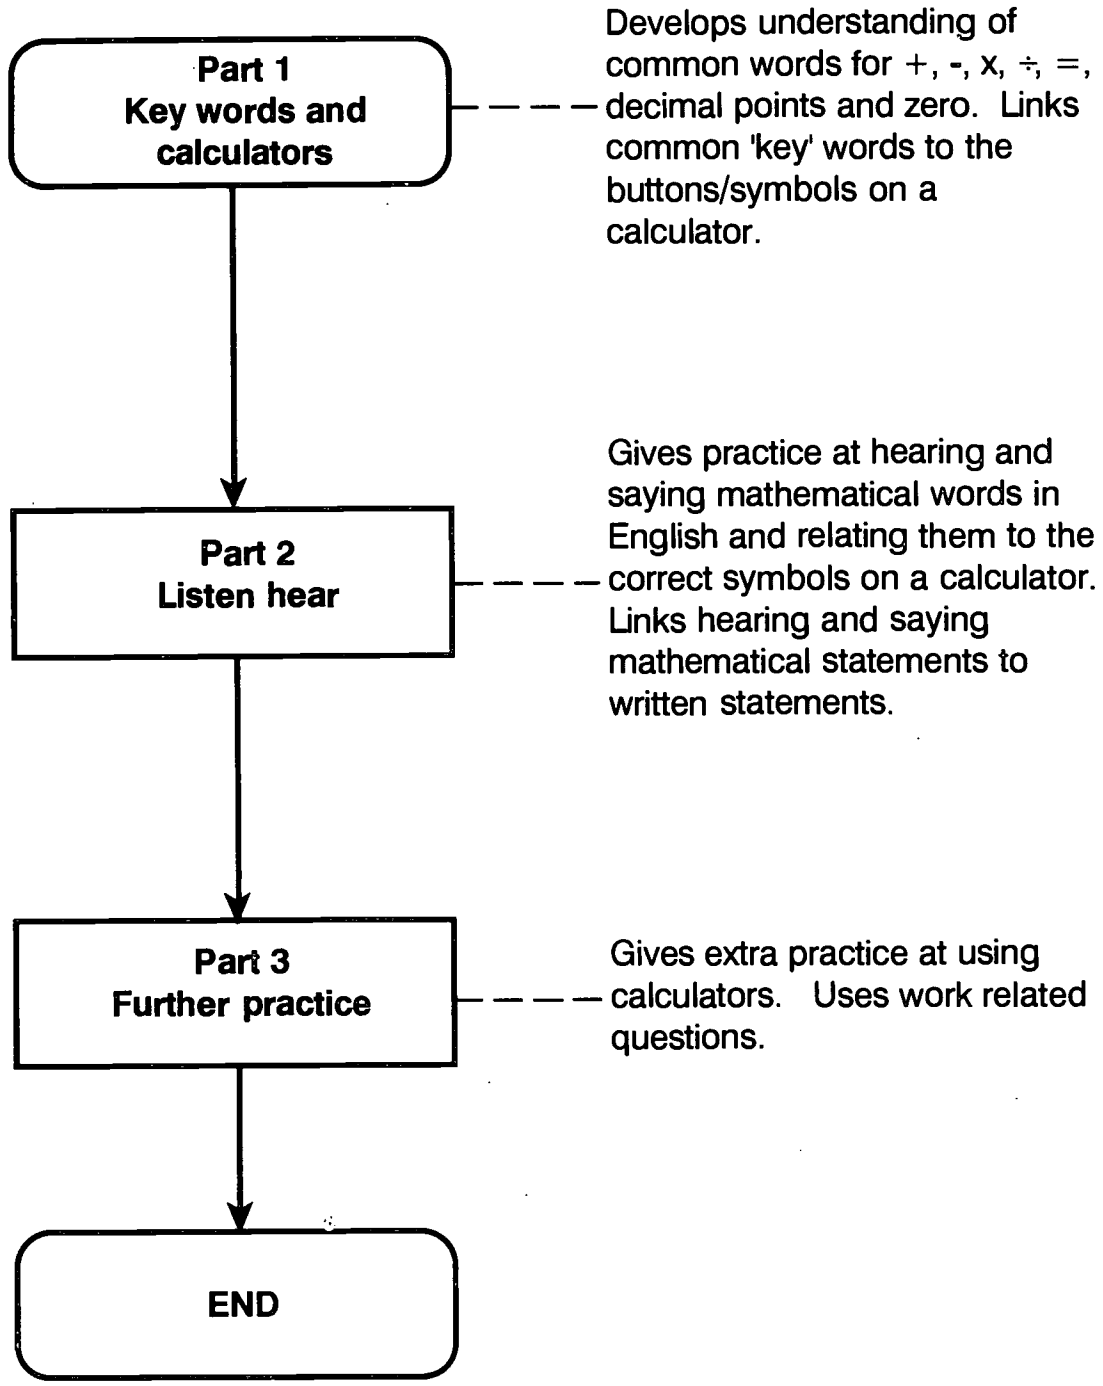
Part 1
Key words and calculators

Develops understanding of common words for +, -, x, ÷, =, decimal points and zero. Links common 'key' words to the buttons/symbols on a calculator.

Part 2
Listen hear

Gives practice at hearing and saying mathematical words in English and relating them to the correct symbols on a calculator. Links hearing and saying mathematical statements to written statements.

Part 3
Further practice

Gives extra practice at using calculators. Uses work related questions.

END